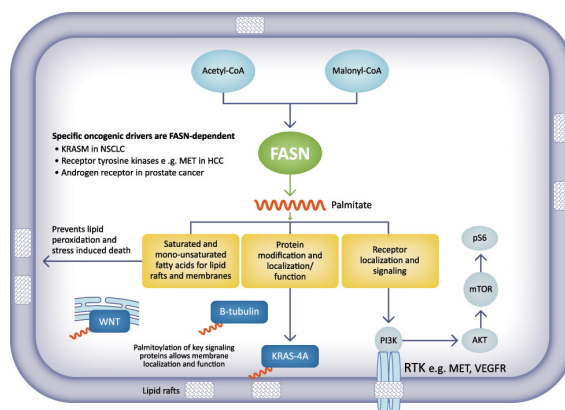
Acetyl-CoA

Malonyl-CoA

Specific oncogenic drivers are FASN-dependent
• KRASM in NSCLC
• Receptor tyrosine kinases e.g. MET in HCC
• Androgen receptor in prostate cancer

FASN

Palmitate

Prevents lipid peroxidation and stress induced death

Saturated and mono-unsaturated fatty acids for lipid rafts and membranes

Protein modification and localization/ function

Receptor localization and signaling

pS6

mTOR

WNT

B-tubulin

Palmitoylation of key signaling proteins allows membrane localization and function

KRAS-4A

PI3K

AKT

Lipid rafts

RTK e.g. MET, VEGFR